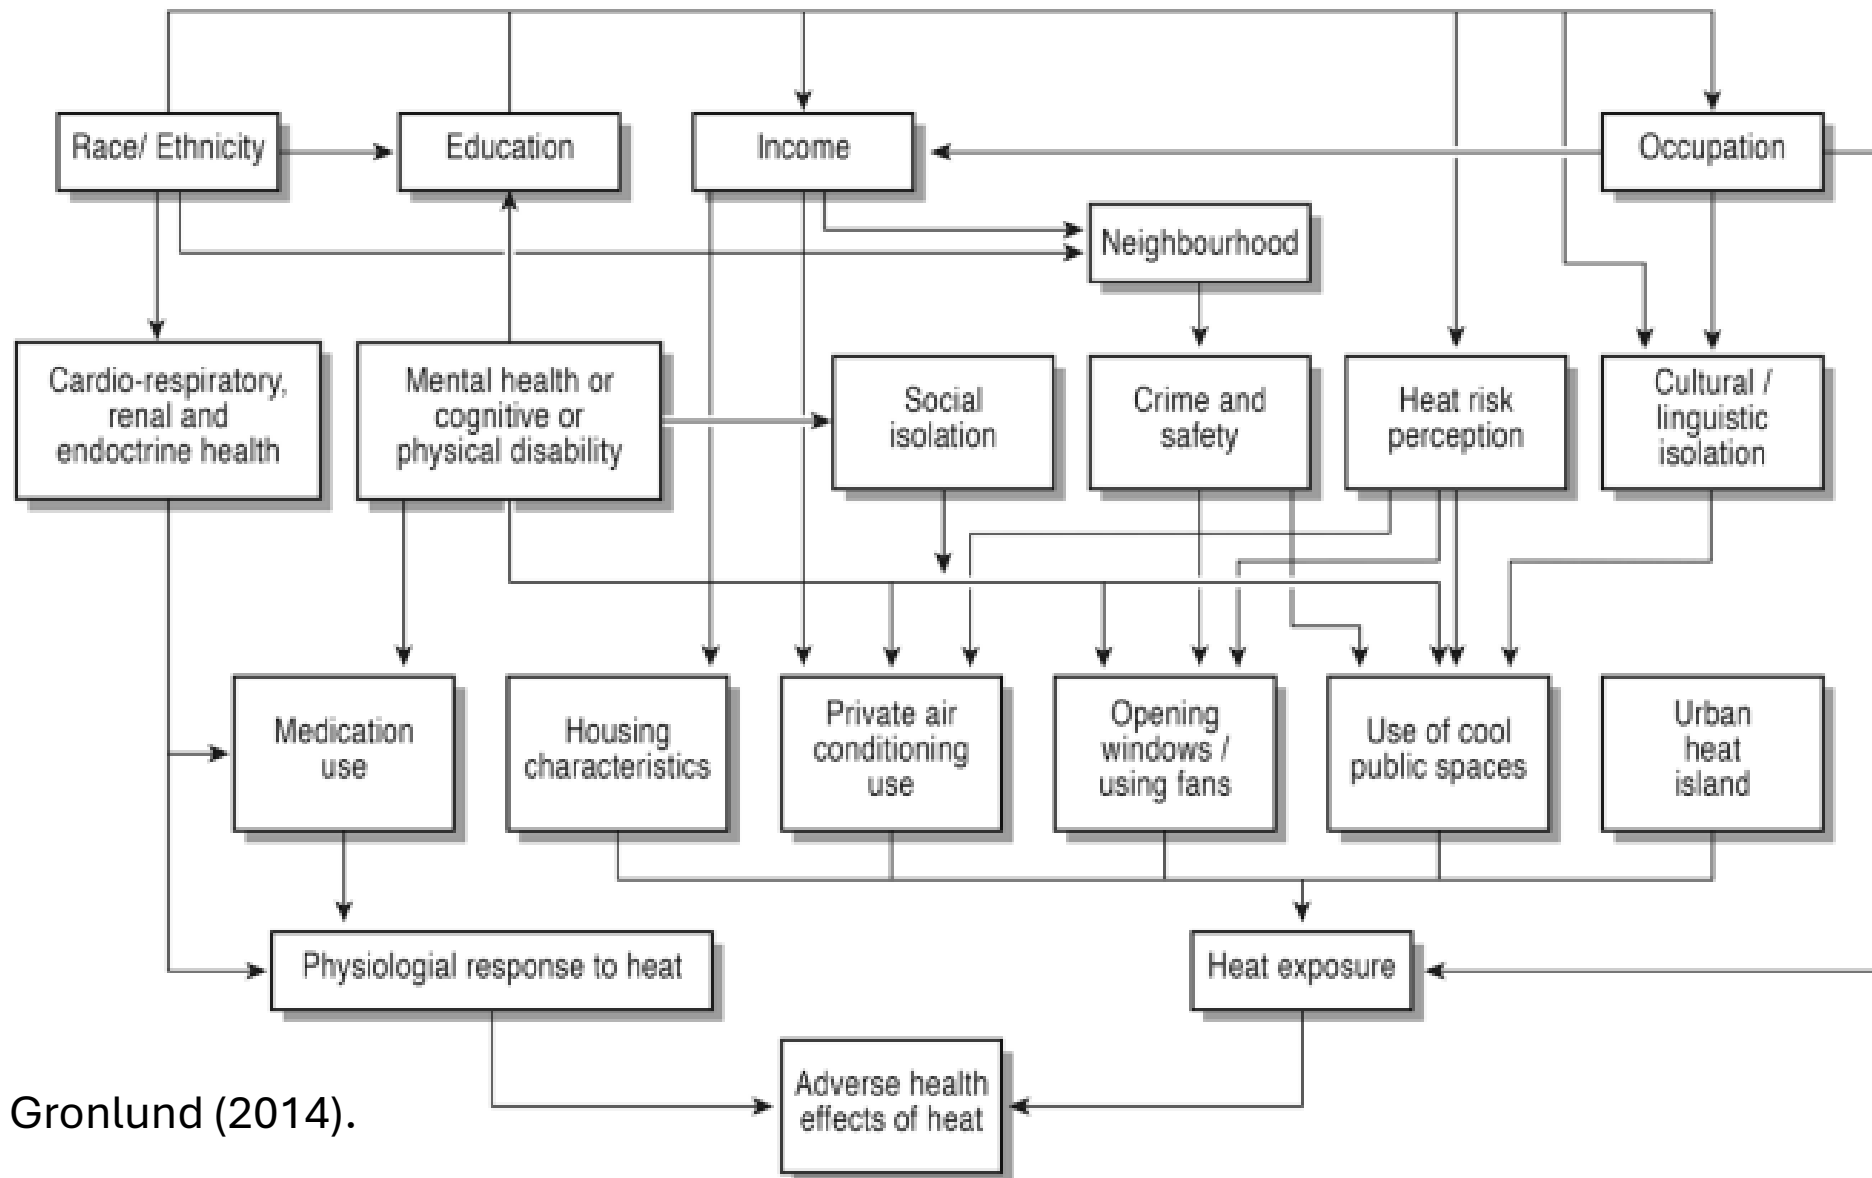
Race/ Ethnicity

Education

Income

Occupation

Neighbourhood

Cardio-respiratory, renal and endocrine health

Mental health or cognitive or physical disability

Social isolation

Crime and safety

Heat risk perception

Cultural / linguistic isolation

Medication use

Housing characteristics

Private air conditioning use

Opening windows / using fans

Use of cool public spaces

Urban heat island

Physiologial response to heat

Heat exposure

Adverse health effects of heat

Gronlund (2014).